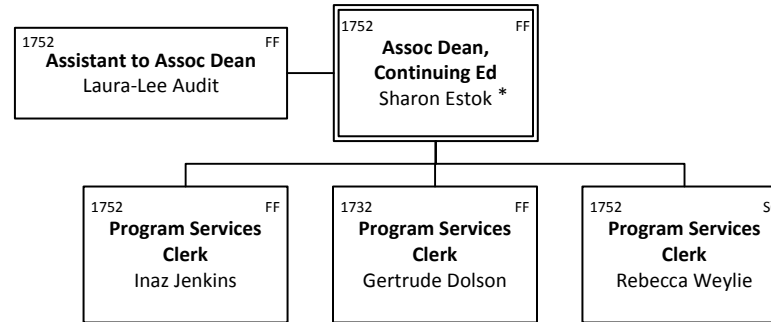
1752 FF
**Assoc Dean, Continuing Ed**
Sharon Estok *

1752 FF
**Assistant to Assoc Dean**
Laura-Lee Audit

1752 FF
**Program Services Clerk**
Inaz Jenkins

1732 FF
**Program Services Clerk**
Gertrude Dolson

1752 S
**Program Services Clerk**
Rebecca Weylie